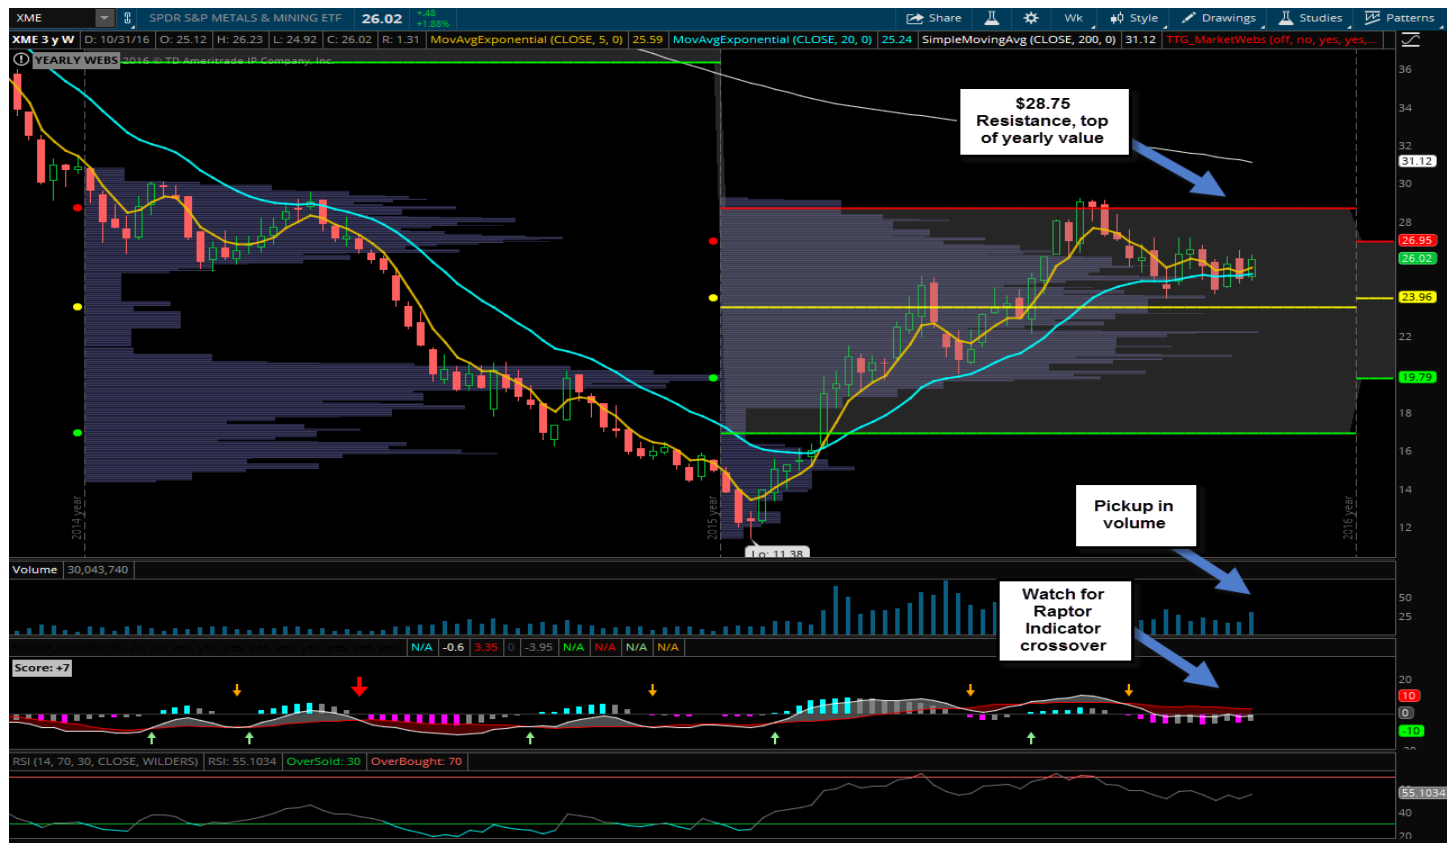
XME SPDR S&P METALS & MINING ETF 26.02 +.48 +1.88%
Share Wk Style Drawings Studies Patterns
XME 3 y W D: 10/31/16 O: 25.12 H: 26.23 L: 24.92 C: 26.02 R: 1.31 MovAvgExponential (CLOSE, 5, 0) 25.59 MovAvgExponential (CLOSE, 20, 0) 25.24 SimpleMovingAvg (CLOSE, 200, 0) 31.12 TTG_MarketWebs (off, no, yes, yes,...
YEARLY WEBS 2016 © TD Ameritrade IP Company, Inc.

$28.75 Resistance, top of yearly value

Pickup in volume

Watch for Raptor Indicator crossover

2014 year
2015 year
2016 year
Lo: 11.38

36
34
32
31.12
30
28
26.95
26.02
23.96
22
19.79
18
16
14
12

Volume 30,043,740
50
25

N/A -0.6 3.35 0 -3.95 N/A N/A N/A N/A
Score: +7
20
10
0
-10

RSI (14, 70, 30, CLOSE, WILDERS) RSI: 55.1034 OverSold: 30 OverBought: 70
55.1034
40